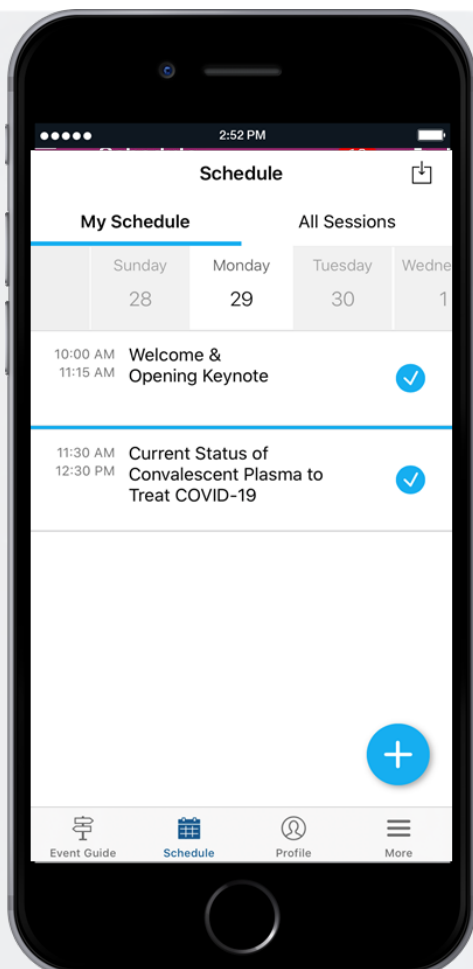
2:52 PM

Schedule

My Schedule
All Sessions

Sunday
28
Monday
29
Tuesday
30
Wedne
1

10:00 AM
11:15 AM
Welcome & Opening Keynote

11:30 AM
12:30 PM
Current Status of Convalescent Plasma to Treat COVID-19

Event Guide
Schedule
Profile
More